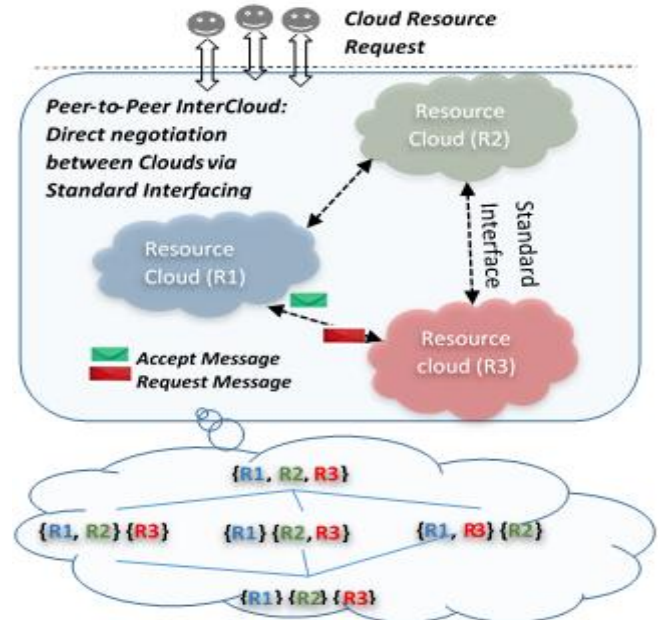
Cloud Resource Request

Peer-to-Peer InterCloud: Direct negotiation between Clouds via Standard Interfacing

Resource Cloud (R2)

Standard Interface

Resource Cloud (R1)

Resource cloud (R3)

Accept Message
Request Message

{R1, R2, R3}

{R1, R2} {R3}

{R1} {R2, R3}

{R1, R3} {R2}

{R1} {R2} {R3}